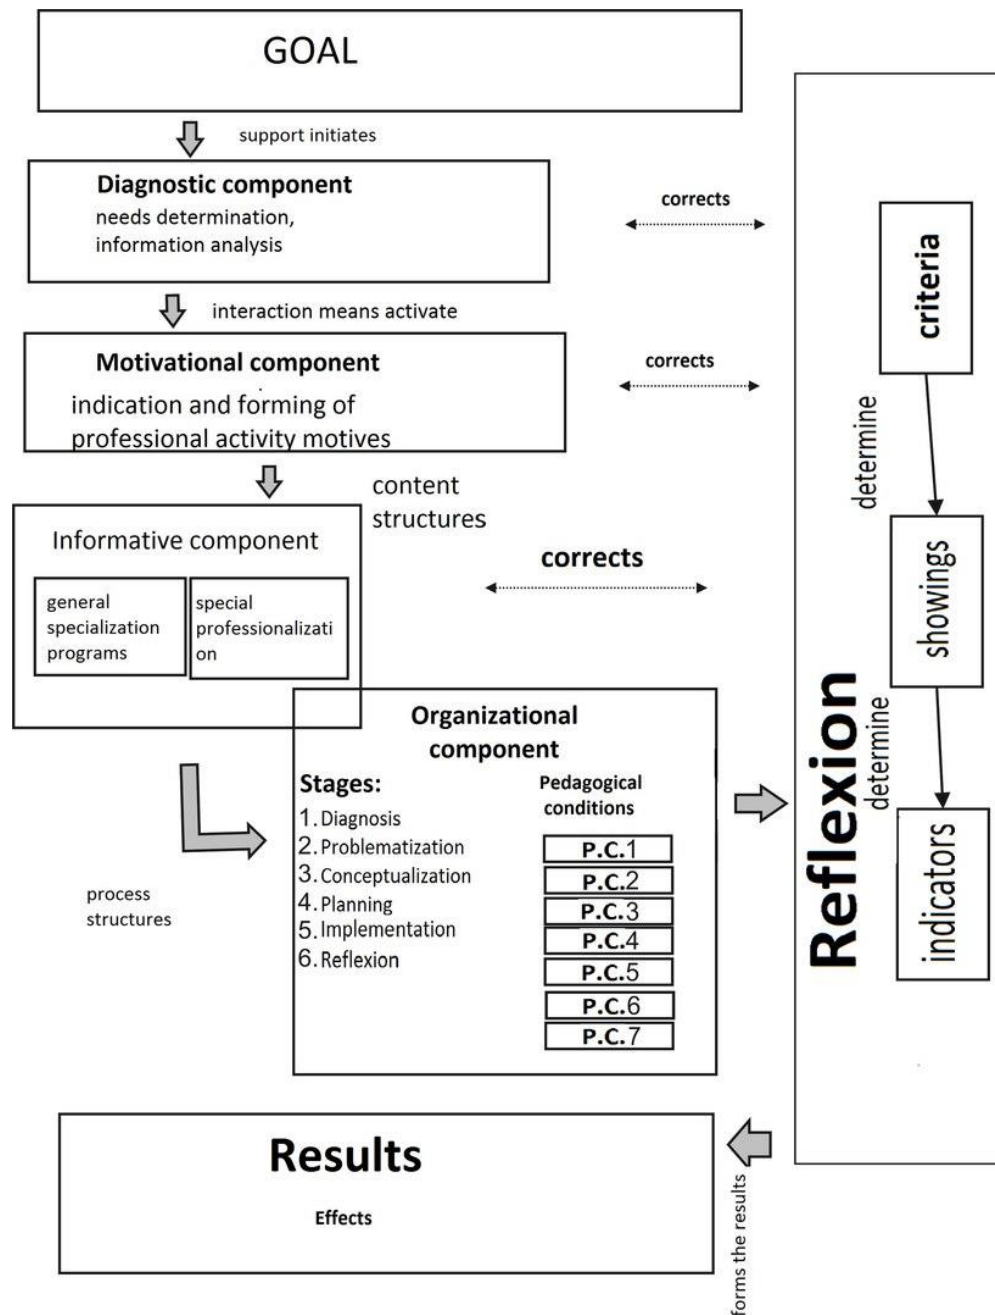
GOAL

support initiates

Diagnostic component
needs determination, information analysis

corrects

interaction means activate

Motivational component
indication and forming of professional activity motives

corrects

content structures

Informative component

general specialization programs

special professionalization

corrects

Organizational component

Stages:
1. Diagnosis
2. Problematization
3. Conceptualization
4. Planning
5. Implementation
6. Reflexion

Pedagogical conditions

P.C.1
P.C.2
P.C.3
P.C.4
P.C.5
P.C.6
P.C.7

process structures

Reflexion

criteria

determine

showings

determine

indicators

Results

Effects

forms the results